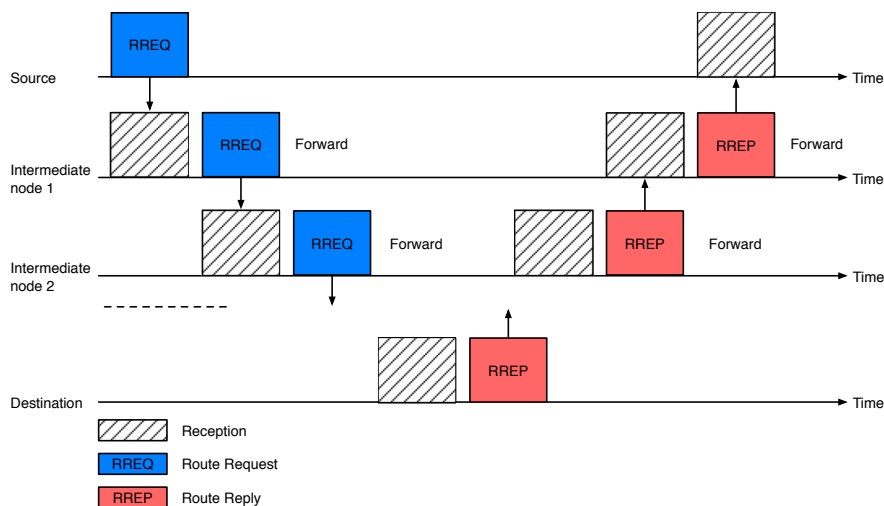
RREQ

Source

Time

RREQ

Forward

RREP

Forward

Intermediate node 1

Time

RREQ

Forward

RREP

Forward

Intermediate node 2

Time

RREP

Destination

Time

Reception

RREQ Route Request

RREP Route Reply